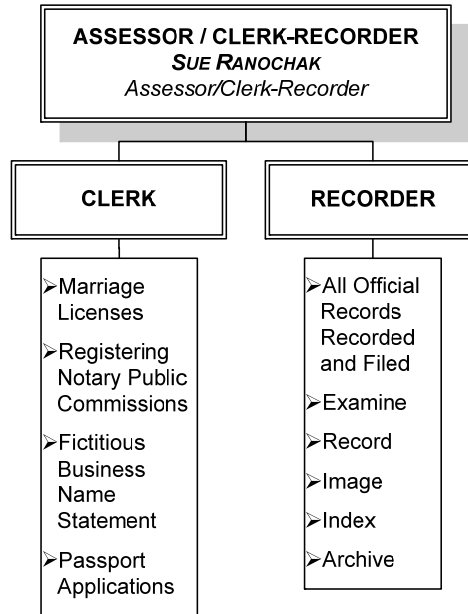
ASSESSOR / CLERK-RECORDER
SUE RANOCHAK
Assessor/Clerk-Recorder

CLERK

RECORDER

➢Marriage Licenses
➢Registering Notary Public Commissions
➢Fictitious Business Name Statement
➢Passport Applications

➢All Official Records Recorded and Filed
➢Examine
➢Record
➢Image
➢Index
➢Archive